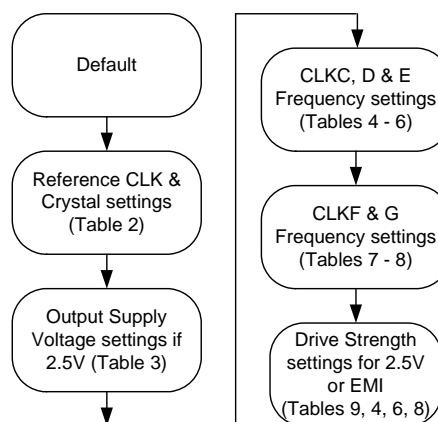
Default

Reference CLK & Crystal settings (Table 2)

Output Supply Voltage settings if 2.5V (Table 3)

CLKC, D & E Frequency settings (Tables 4 - 6)

CLKF & G Frequency settings (Tables 7 - 8)

Drive Strength settings for 2.5V or EMI (Tables 9, 4, 6, 8)